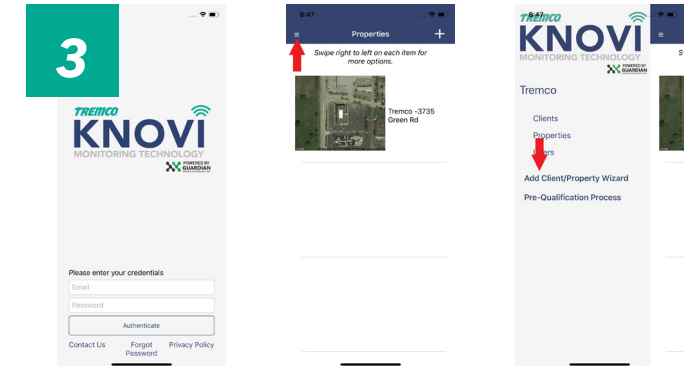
3

TREMCO
KNOVI
MONITORING TECHNOLOGY
POWERED BY GUARDIAN

Please enter your credentials
Email
Password
Authenticate
Contact Us
Forgot Password
Privacy Policy

8:47
Properties
+
Swipe right to left on each item for more options.
Tremco -3735 Green Rd

8:47
TREMCO
KNOVI
MONITORING TECHNOLOGY
POWERED BY GUARDIAN
Tremco
Clients
Properties
Users
Add Client/Property Wizard
Pre-Qualification Process